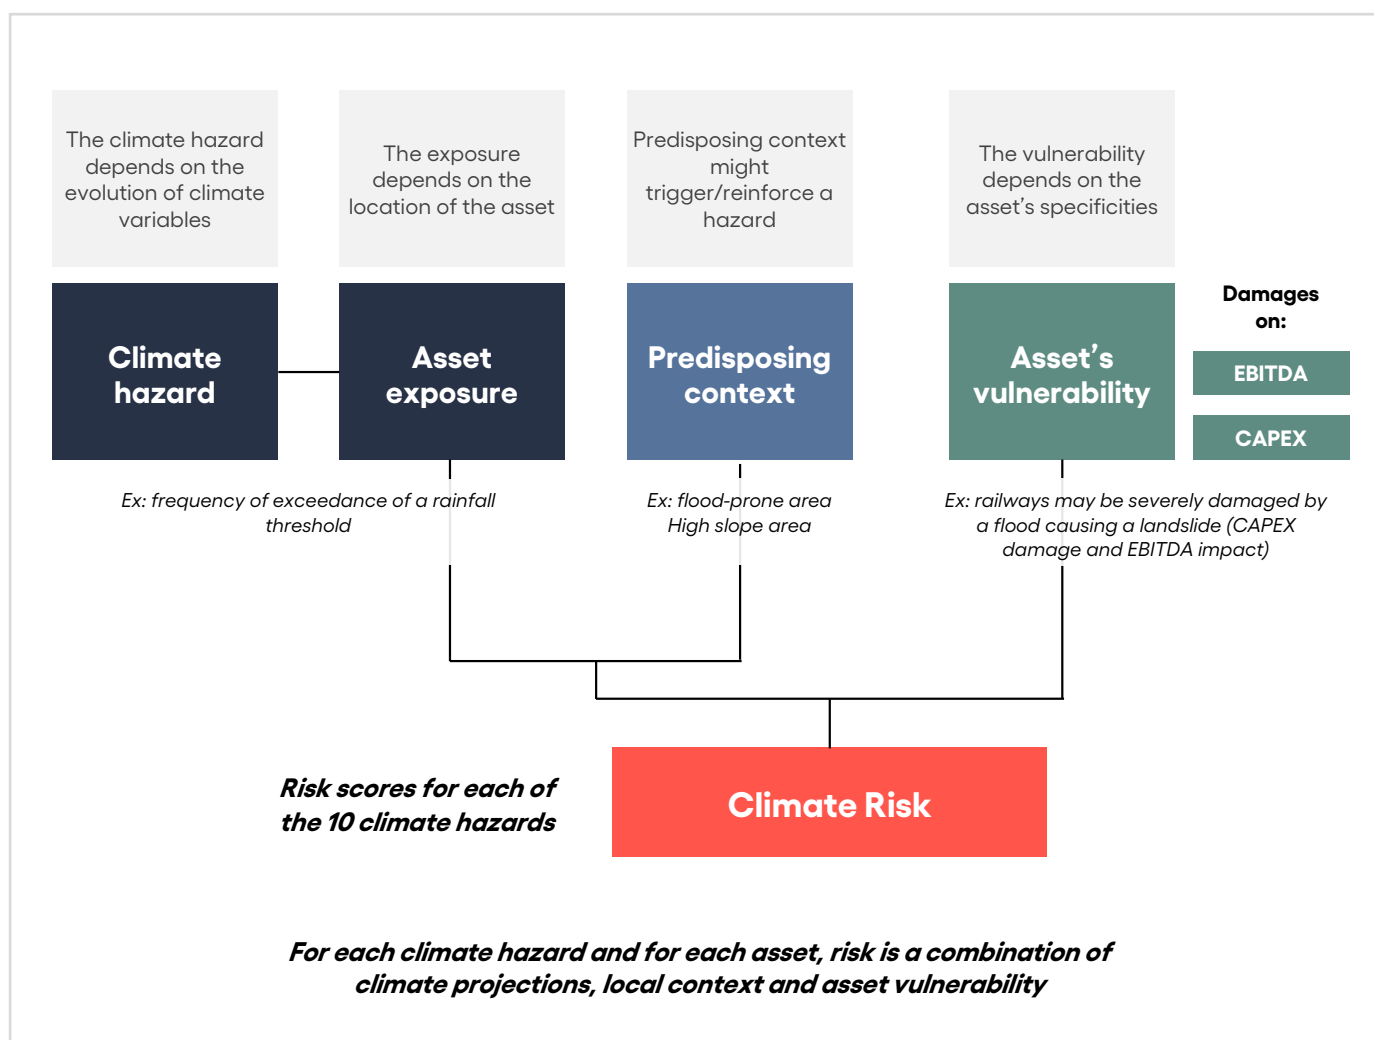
The climate hazard depends on the evolution of climate variables

The exposure depends on the location of the asset

Predisposing context might trigger/reinforce a hazard

The vulnerability depends on the asset's specificities

Climate hazard

Asset exposure

Predisposing context

Asset's vulnerability

Damages on:

EBITDA

CAPEX

Ex: frequency of exceedance of a rainfall threshold

Ex: flood-prone area
High slope area

Ex: railways may be severely damaged by a flood causing a landslide (CAPEX damage and EBITDA impact)

Risk scores for each of the 10 climate hazards

Climate Risk

For each climate hazard and for each asset, risk is a combination of climate projections, local context and asset vulnerability